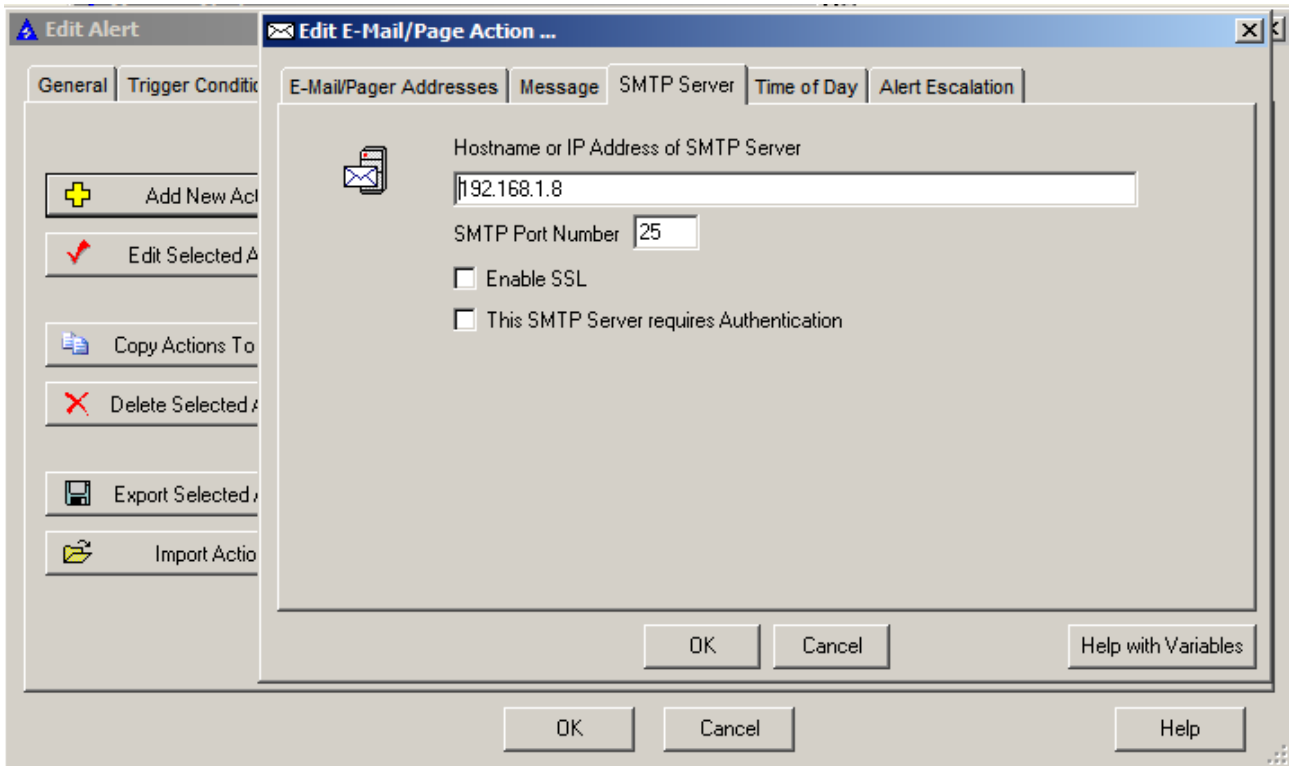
Edit Alert

General | Trigger Conditio

Add New Act

Edit Selected A

Copy Actions To

Delete Selected A

Export Selected A

Import Actio

Edit E-Mail/Page Action ...

E-Mail/Pager Addresses | Message | SMTP Server | Time of Day | Alert Escalation

Hostname or IP Address of SMTP Server

192.168.1.8

SMTP Port Number 25

Enable SSL

This SMTP Server requires Authentication

OK Cancel Help with Variables

OK Cancel Help